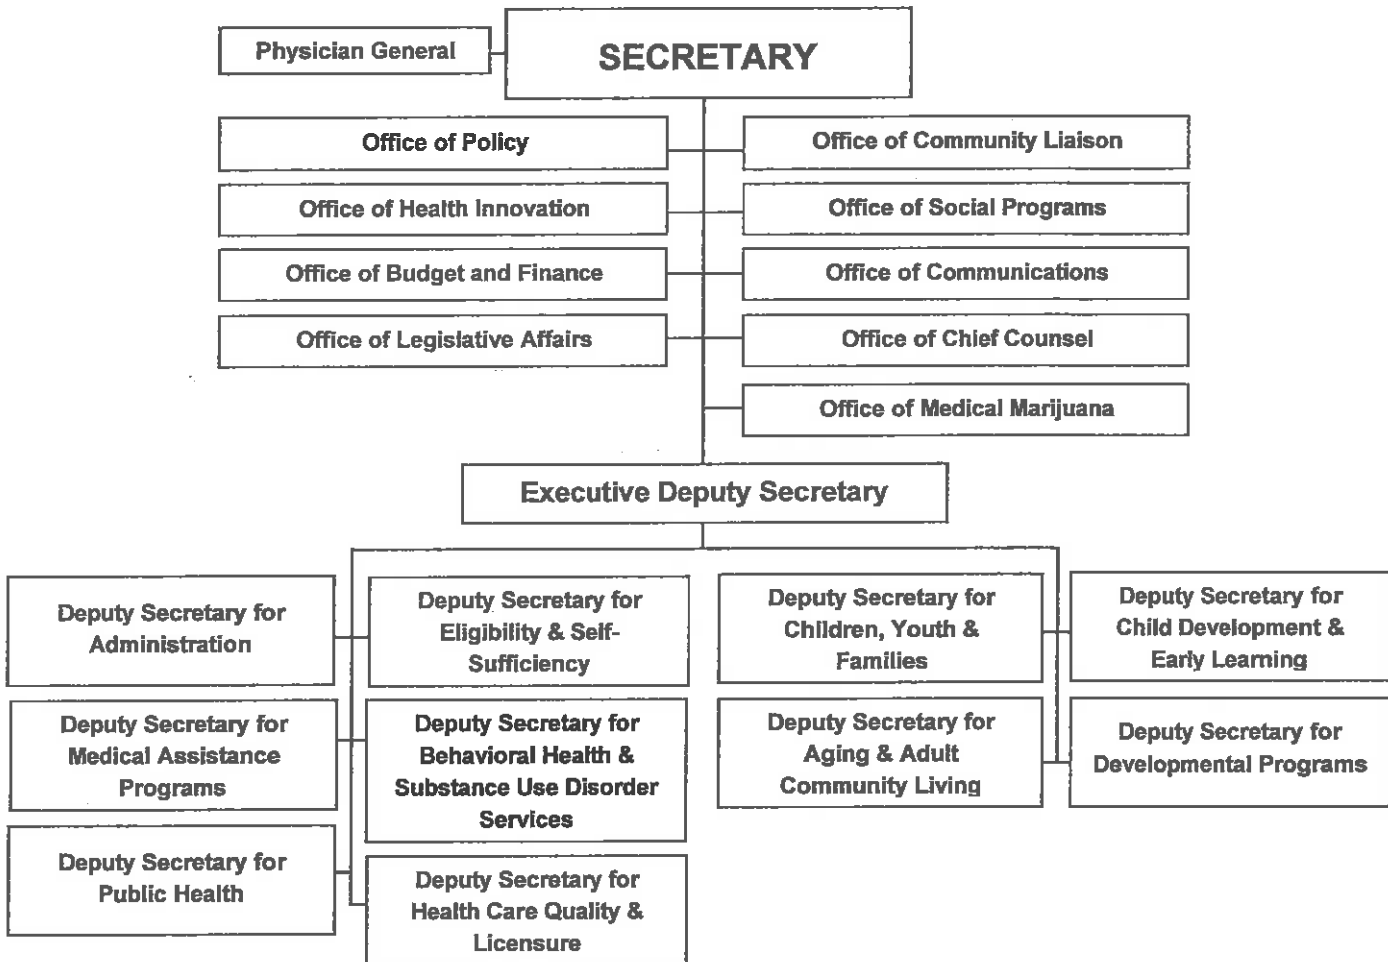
Physician General

SECRETARY

Office of Policy

Office of Community Liaison

Office of Health Innovation

Office of Social Programs

Office of Budget and Finance

Office of Communications

Office of Legislative Affairs

Office of Chief Counsel

Office of Medical Marijuana

Executive Deputy Secretary

Deputy Secretary for Administration

Deputy Secretary for Eligibility & Self-Sufficiency

Deputy Secretary for Children, Youth & Families

Deputy Secretary for Child Development & Early Learning

Deputy Secretary for Medical Assistance Programs

Deputy Secretary for Behavioral Health & Substance Use Disorder Services

Deputy Secretary for Aging & Adult Community Living

Deputy Secretary for Developmental Programs

Deputy Secretary for Public Health

Deputy Secretary for Health Care Quality & Licensure